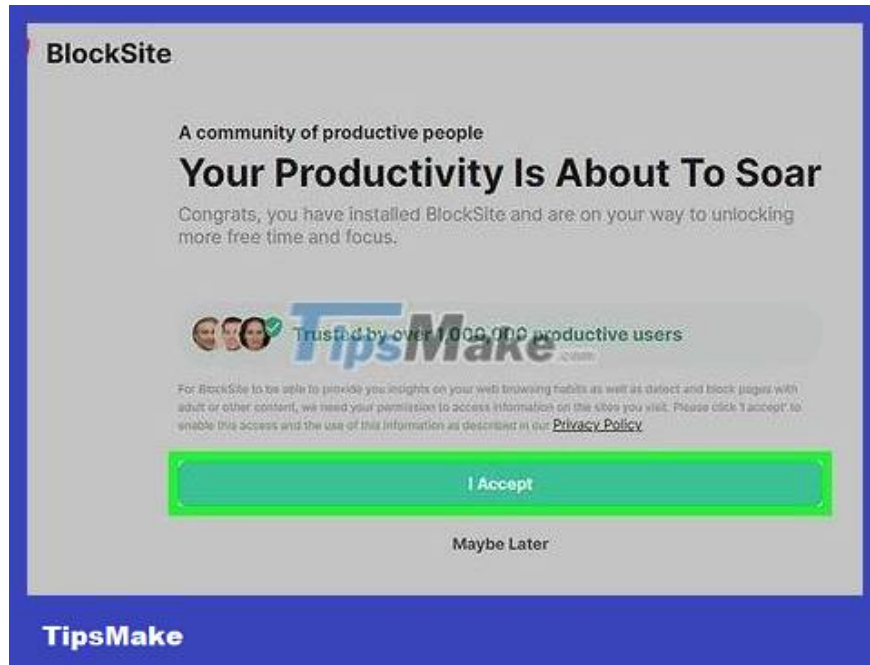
BlockSite

A community of productive people

Your Productivity Is About To Soar

Congrats, you have installed BlockSite and are on your way to unlocking more free time and focus.

Trusted by over 1,000,000 productive users

TipsMake .com

For BlockSite to be able to provide you insights on your web browsing habits as well as detect and block pages with adult or other content, we need your permission to access information on the sites you visit. Please click 'I accept' to enable this access and the use of this information as described in our Privacy Policy

I Accept

Maybe Later

TipsMake